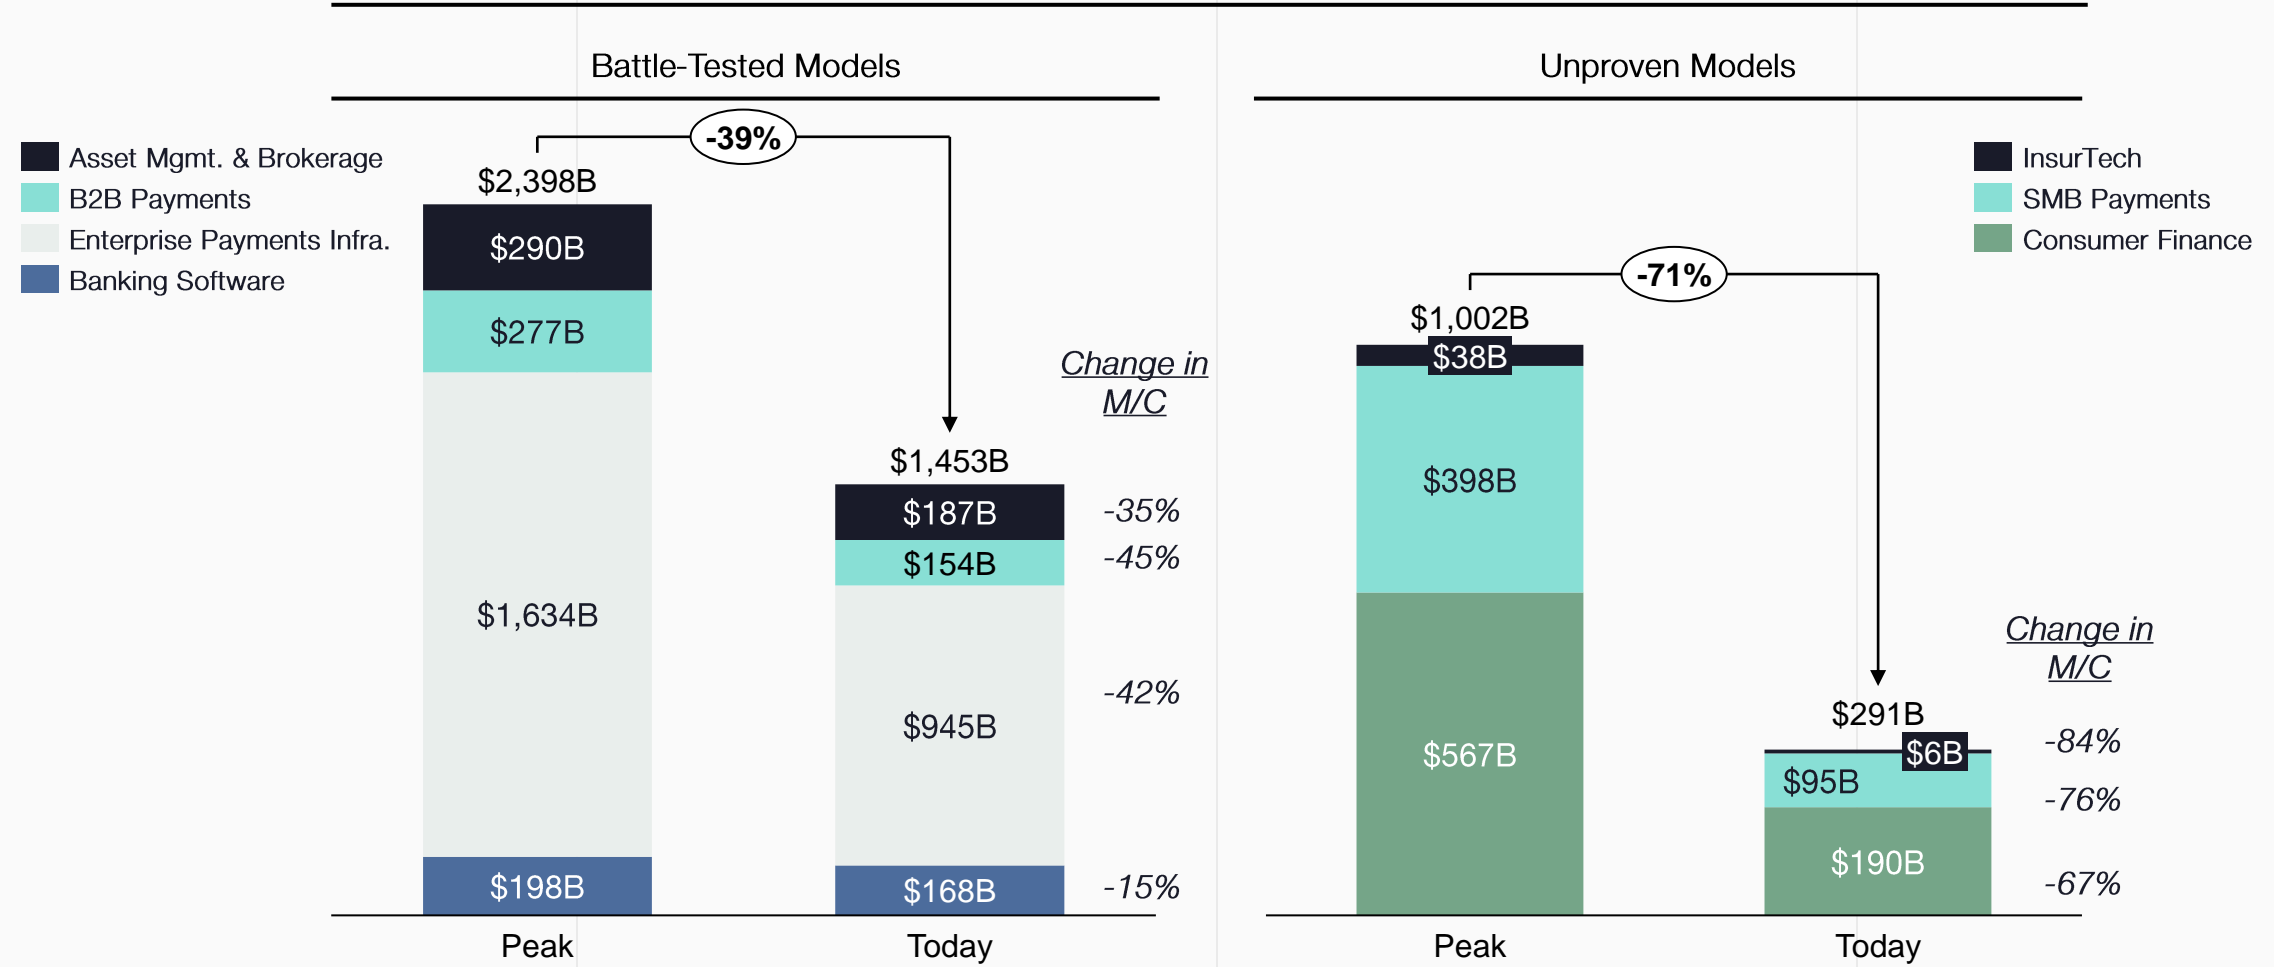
Battle-Tested Models

Asset Mgmt. & Brokerage
B2B Payments
Enterprise Payments Infra.
Banking Software

-39%

$2,398B
$290B
$277B
$1,634B
$198B

$1,453B
$187B
$154B
$945B
$168B

Change in M/C
-35%
-45%
-42%
-15%

Peak
Today

Unproven Models

InsurTech
SMB Payments
Consumer Finance

-71%

$1,002B
$38B
$398B
$567B

$291B
$6B
$95B
$190B

Change in M/C
-84%
-76%
-67%

Peak
Today